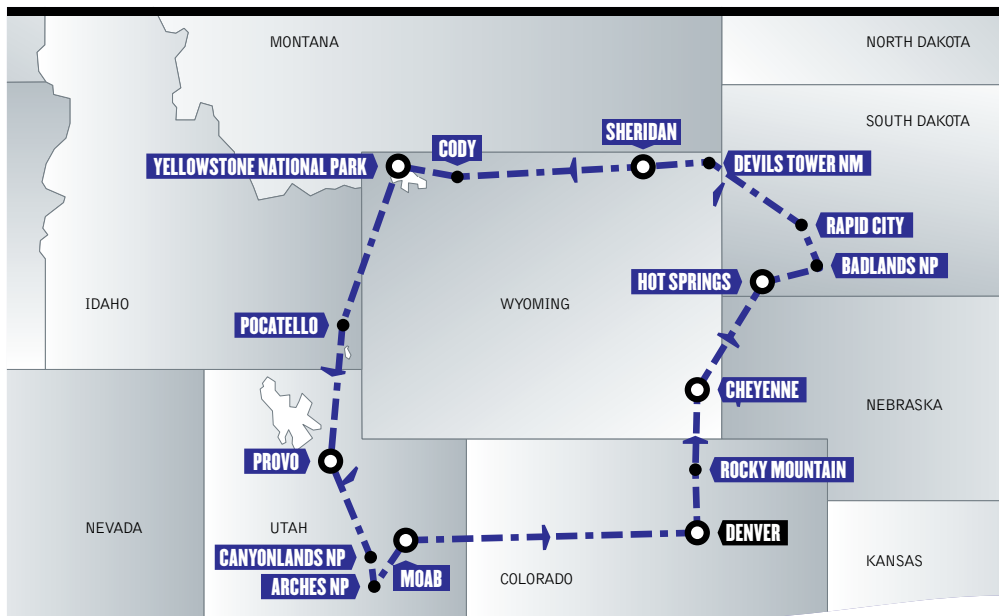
MONTANA
NORTH DAKOTA
SOUTH DAKOTA
SHERIDAN
CODY
YELLOWSTONE NATIONAL PARK
DEVILS TOWER NM
RAPID CITY
BADLANDS NP
HOT SPRINGS
IDAHO
WYOMING
POCATELLO
CHEYENNE
NEBRASKA
PROVO
ROCKY MOUNTAIN
NEVADA
UTAH
DENVER
CANYONLANDS NP
MOAB
ARCHES NP
COLORADO
KANSAS